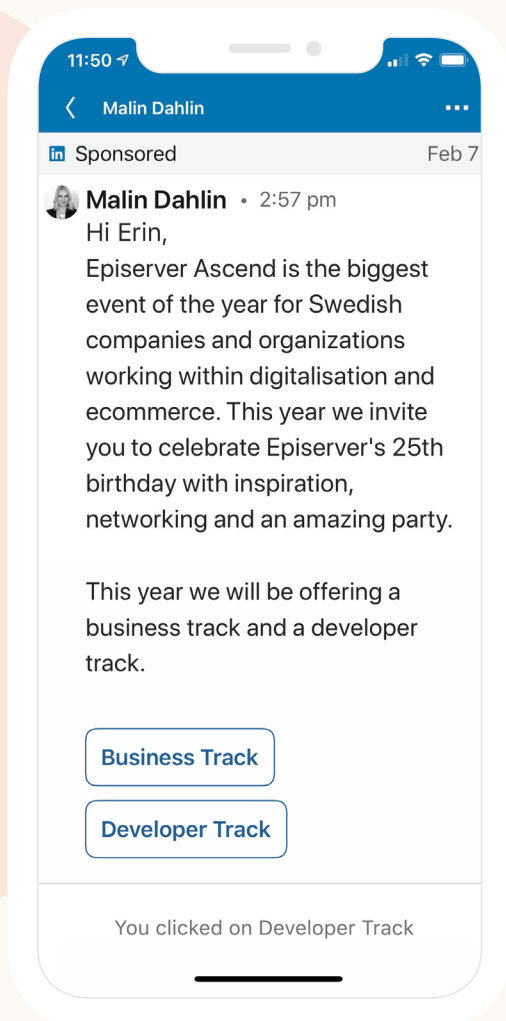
11:50

Malin Dahlin

in Sponsored Feb 7

Malin Dahlin • 2:57 pm

Hi Erin,
Episerver Ascend is the biggest event of the year for Swedish companies and organizations working within digitalisation and ecommerce. This year we invite you to celebrate Episerver's 25th birthday with inspiration, networking and an amazing party.

This year we will be offering a business track and a developer track.

Business Track

Developer Track

You clicked on Developer Track